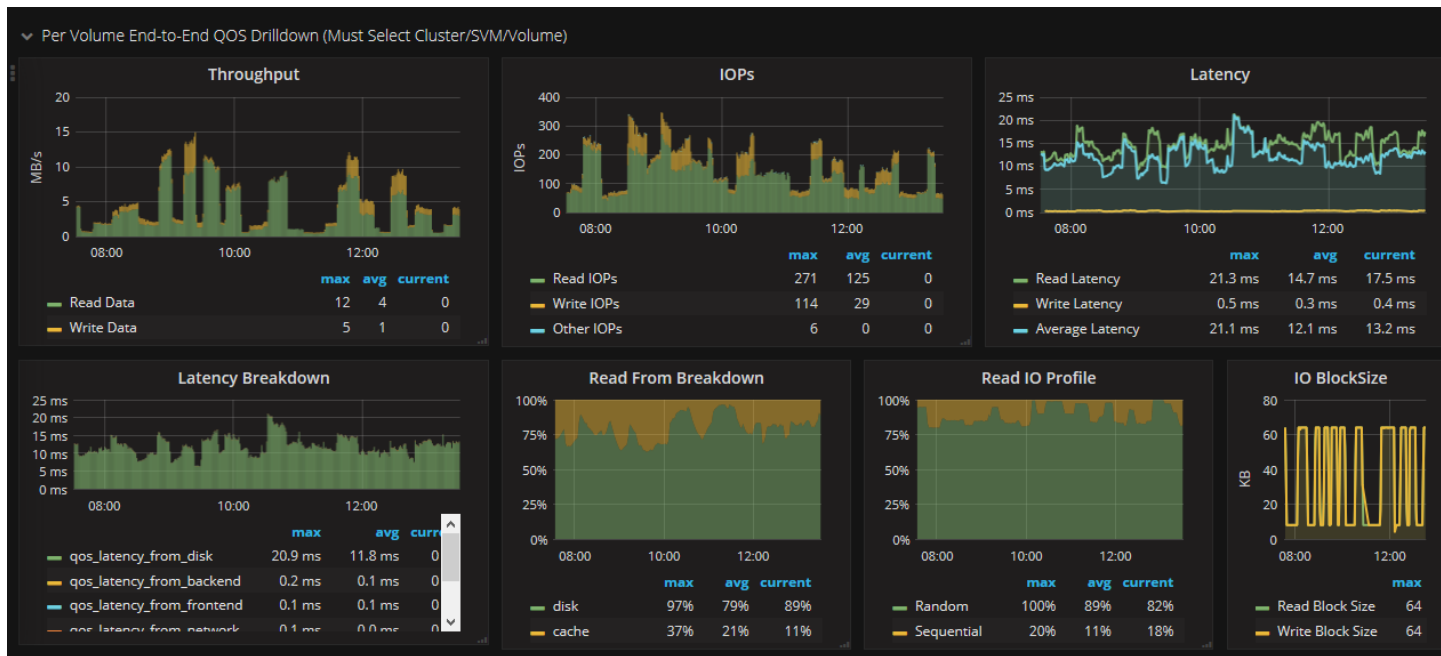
Per Volume End-to-End QOS Drilldown (Must Select Cluster/SVM/Volume)

Throughput

20
15
10
5
0
MB/s
08:00 10:00 12:00

| | max | avg | current |
|---|---|---|---|
| Read Data | 12 | 4 | 0 |
| Write Data | 5 | 1 | 0 |

IOPs

400
300
200
100
0
IOPs
08:00 10:00 12:00

| | max | avg | current |
|---|---|---|---|
| Read IOPs | 271 | 125 | 0 |
| Write IOPs | 114 | 29 | 0 |
| Other IOPs | 6 | 0 | 0 |

Latency

25 ms
20 ms
15 ms
10 ms
5 ms
0 ms
08:00 10:00 12:00

| | max | avg | current |
|---|---|---|---|
| Read Latency | 21.3 ms | 14.7 ms | 17.5 ms |
| Write Latency | 0.5 ms | 0.3 ms | 0.4 ms |
| Average Latency | 21.1 ms | 12.1 ms | 13.2 ms |

Latency Breakdown

25 ms
20 ms
15 ms
10 ms
5 ms
0 ms
08:00 10:00 12:00

| | max | avg | curre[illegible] |
|---|---|---|---|
| qos_latency_from_disk | 20.9 ms | 11.8 ms | 0 |
| qos_latency_from_backend | 0.2 ms | 0.1 ms | 0 |
| qos_latency_from_frontend | 0.1 ms | 0.1 ms | 0 |
| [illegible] | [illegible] | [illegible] | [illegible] |

Read From Breakdown

100%
75%
50%
25%
0%
08:00 10:00 12:00

| | max | avg | current |
|---|---|---|---|
| disk | 97% | 79% | 89% |
| cache | 37% | 21% | 11% |

Read IO Profile

100%
75%
50%
25%
0%
08:00 10:00 12:00

| | max | avg | current |
|---|---|---|---|
| Random | 100% | 89% | 82% |
| Sequential | 20% | 11% | 18% |

IO BlockSize

80
60
40
20
0
KB
08:00 12:00

| | max |
|---|---|
| Read Block Size | 64 |
| Write Block Size | 64 |